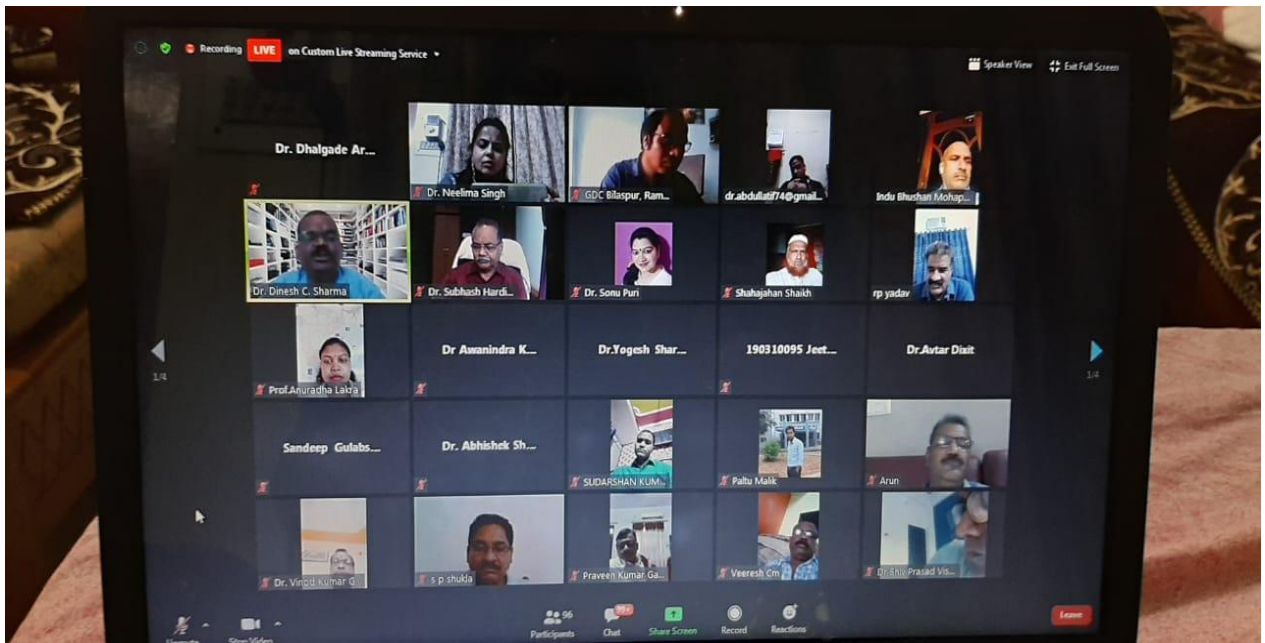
Recording LIVE on Custom Live Streaming Service

Speaker View Exit Full Screen

Dr. Dhalgade Ar...

Dr. Neelima Singh

GDC Bilaspur, Ram...

dr.abdullatif74@gmail...

Indu Bhushan Mohap...

Dr. Dinesh C. Sharma

Dr. Subhash Hardi...

Dr. Sonu Puri

Shahajahan Shaikh

rp yadav

Prof.Anuradha Lakra

Dr Awanindra K...

Dr.Yogesh Shar...

190310095 Jeet...

Dr.Avtar Dixit

1/4

1/4

Sandeep Gulabs...

Dr. Abhishek Sh...

SUDARSHAN KUM...

Paltu Malik

Arun

Dr. Vinod Kumar G

s p shukla

Praveen Kumar Ga...

Veeresh Cm

Dr Shiv Prasad Vis...

Unmute

Stop Video

96 Participants

99+ Chat

Share Screen

Record

Reactions

Leave